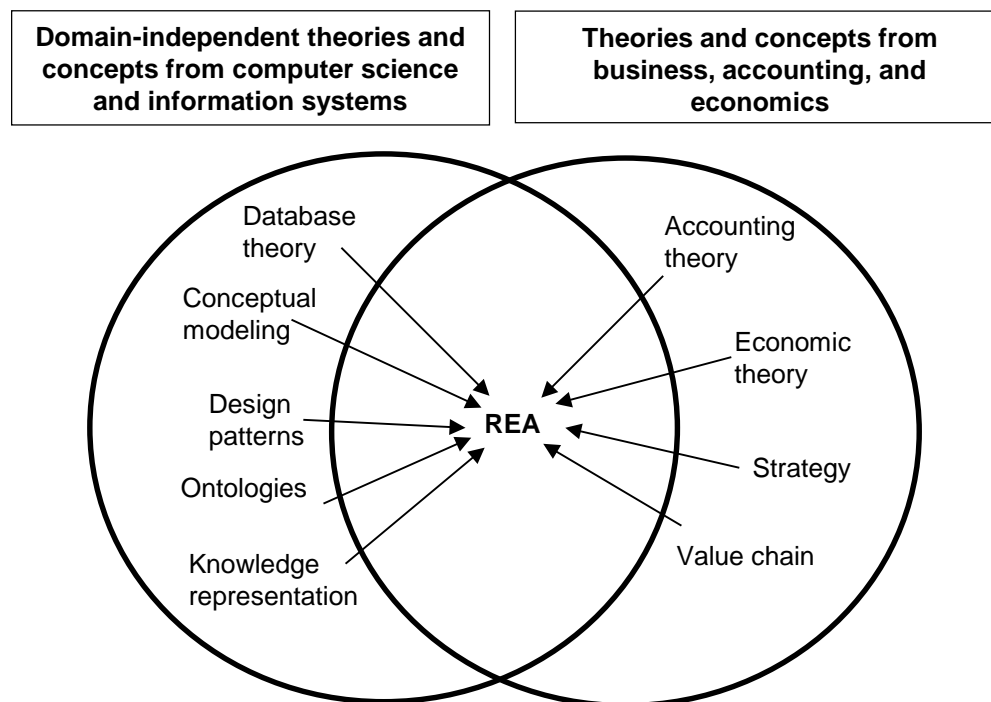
Domain-independent theories and concepts from computer science and information systems

Theories and concepts from business, accounting, and economics

Database theory

Conceptual modeling

Design patterns

Ontologies

Knowledge representation

REA

Accounting theory

Economic theory

Strategy

Value chain